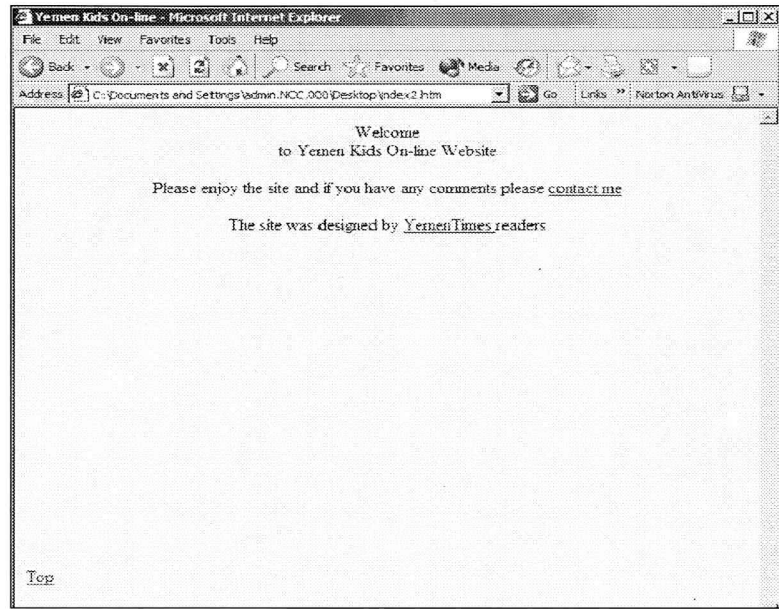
Yemen Kids On-line - Microsoft Internet Explorer

File Edit View Favorites Tools Help

Back Search Favorites Media

Address C:\Documents and Settings\admin.NCC.000\Desktop\index2.htm Go Links Norton AntiVirus

Welcome
to Yemen Kids On-line Website

Please enjoy the site and if you have any comments please contact me

The site was designed by YemenTimes readers

Top